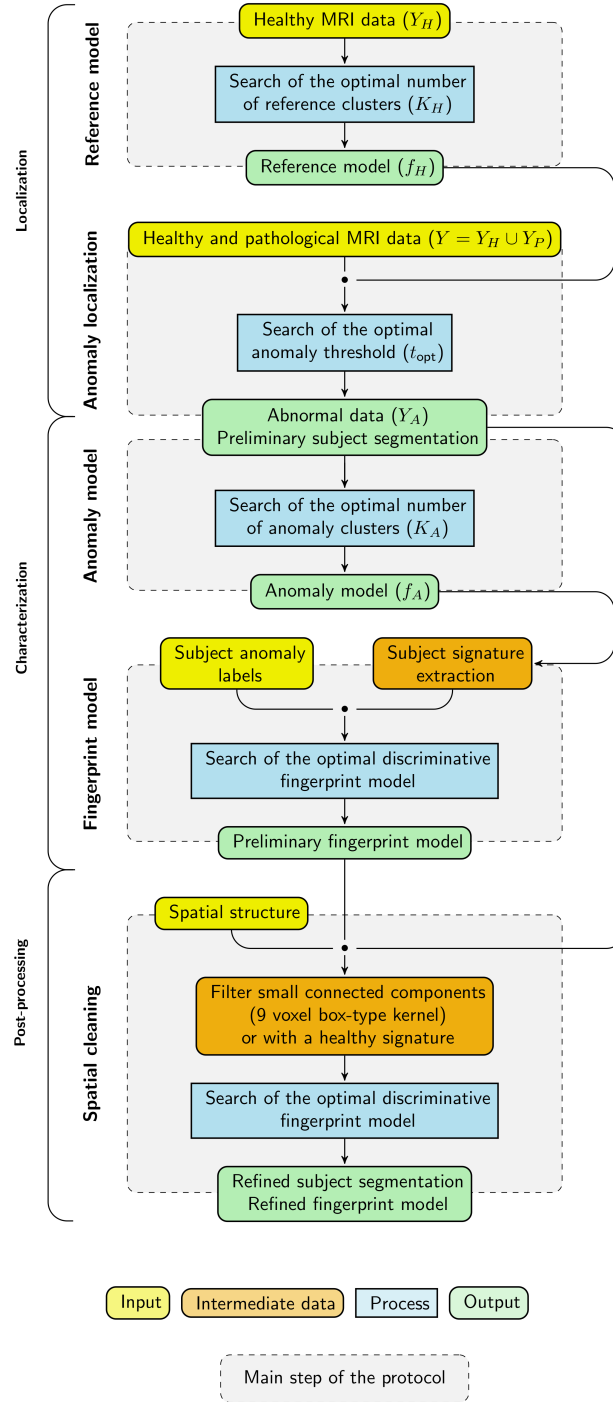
Localization

Reference model

Healthy MRI data ($Y_H$)

Search of the optimal number of reference clusters ($K_H$)

Reference model ($f_H$)

Anomaly localization

Healthy and pathological MRI data ($Y = Y_H \cup Y_P$)

Search of the optimal anomaly threshold ($t_{\text{opt}}$)

Abnormal data ($Y_A$)
Preliminary subject segmentation

Characterization

Anomaly model

Search of the optimal number of anomaly clusters ($K_A$)

Anomaly model ($f_A$)

Fingerprint model

Subject anomaly labels

Subject signature extraction

Search of the optimal discriminative fingerprint model

Preliminary fingerprint model

Post-processing

Spatial cleaning

Spatial structure

Filter small connected components (9 voxel box-type kernel) or with a healthy signature

Search of the optimal discriminative fingerprint model

Refined subject segmentation
Refined fingerprint model

Input | Intermediate data | Process | Output

Main step of the protocol